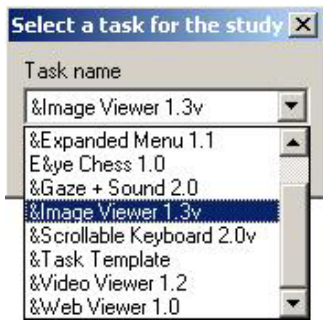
Select a task for the study

Task name

&Image Viewer 1.3v

&Expanded Menu 1.1
E&ye Chess 1.0
&Gaze + Sound 2.0
&Image Viewer 1.3v
&Scrollable Keyboard 2.0v
&Task Template
&Video Viewer 1.2
&Web Viewer 1.0